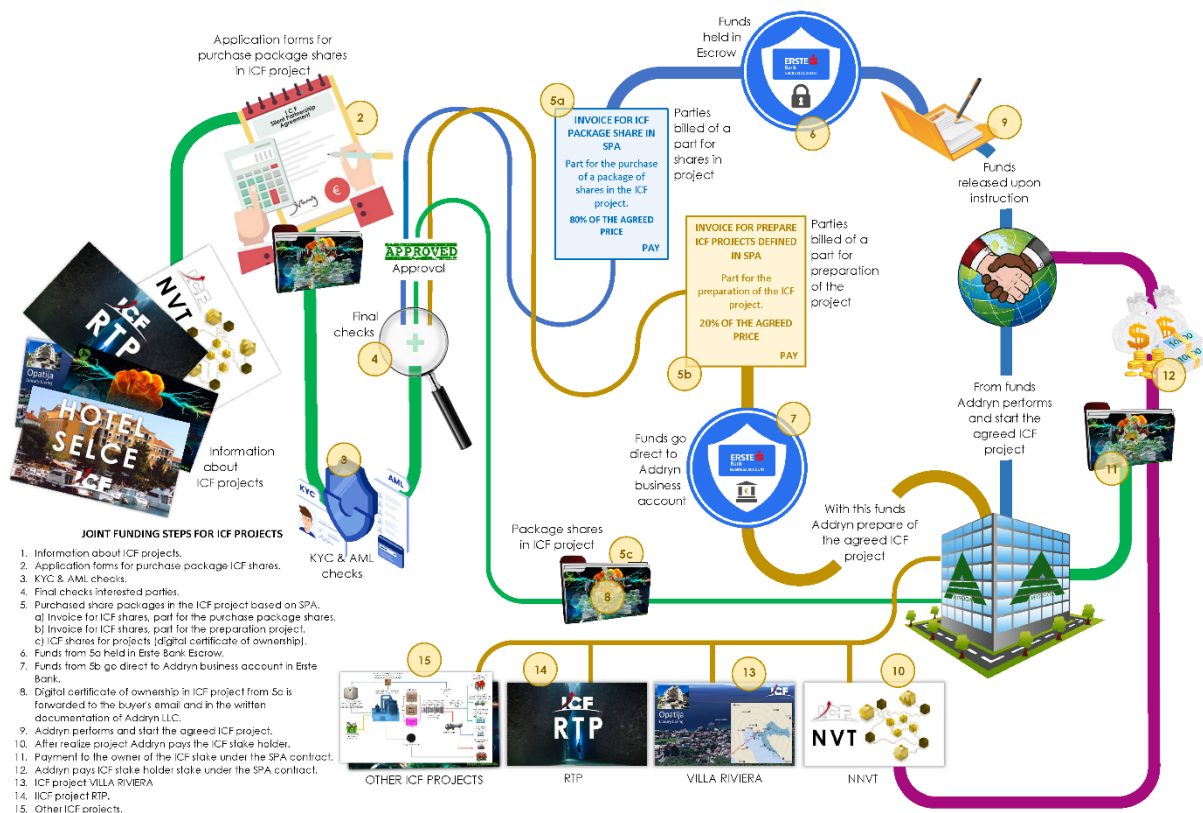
Application forms for purchase package shares in ICF project

I C F
Silent Partnership Agreement

2

APPROVED
Approval

Final checks

4

3

KYC
AML

KYC & AML checks

NVT
RTP
Opatija
HOTEL SELCE
ICF

Information about ICF projects

JOINT FUNDING STEPS FOR ICF PROJECTS

1. Information about ICF projects.
2. Application forms for purchase package ICF shares.
3. KYC & AML checks.
4. Final checks interested parties.
5. Purchased share packages in the ICF project based on SPA.
a) Invoice for ICF shares, part for the purchase package shares.
b) Invoice for ICF shares, part for the preparation project.
c) ICF shares for projects (digital certificate of ownership).
6. Funds from 5a held in Erste Bank Escrow.
7. Funds from 5b go direct to Addryn business account in Erste Bank.
8. Digital certificate of ownership in ICF project from 5c is forwarded to the buyer's email and in the written documentation of Addryn LLC.
9. Addryn performs and start the agreed ICF project.
10. After realize project Addryn pays the ICF stake holder.
11. Payment to the owner of the ICF stake under the SPA contract.
12. Addryn pays ICF stake holder stake under the SPA contract.
13. ICF project VILLA RIVIERA
14. IICF project RTP.
15. Other ICF projects.

5a

INVOICE FOR ICF PACKAGE SHARE IN SPA
Part for the purchase of a package of shares in the ICF project.
80% OF THE AGREED PRICE
PAY

Parties billed of a part for shares in project

Funds held in Escrow

ERSTE Bank

6

9

Funds released upon instruction

INVOICE FOR PREPARE ICF PROJECTS DEFINED IN SPA
Part for the preparation of the ICF project.
20% OF THE AGREED PRICE
PAY

Parties billed of a part for preparation of the project

5b

7

ERSTE Bank

Funds go direct to Addryn business account

12

From funds Addryn performs and start the agreed ICF project

11

With this funds Addryn prepare of the agreed ICF project

Package shares in ICF project

5c

8

15

14

13

10

ICF RTP
Opatija
ICF
NVT

OTHER ICF PROJECTS
RTP
VILLA RIVIERA
NNVT